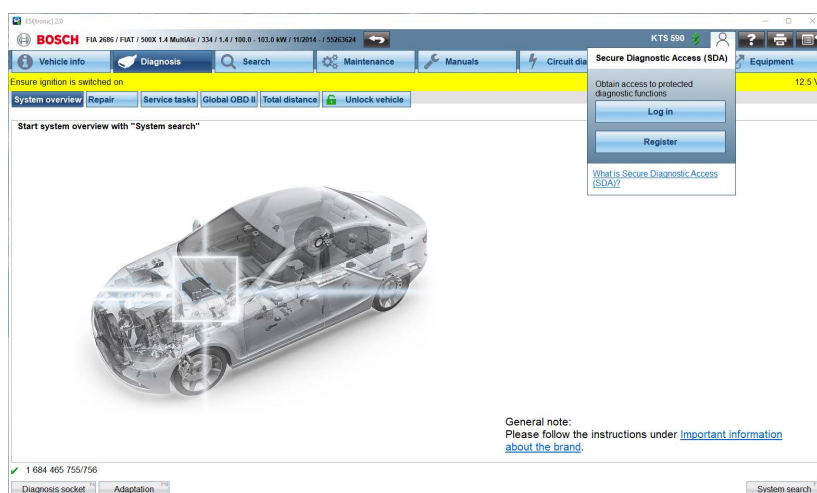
ESI[tronic] 2.0

BOSCH FIA 2686 / FIAT / 500X 1.4 MultiAir / 334 / 1.4 / 100.0 - 103.0 kW / 11/2014 - / 55263624

KTS 590

Vehicle info
Diagnosis
Search
Maintenance
Manuals
Circuit dia
Equipment

Ensure ignition is switched on
12.5 V

System overview
Repair
Service tasks
Global OBD II
Total distance
Unlock vehicle

Start system overview with "System search"

Secure Diagnostic Access (SDA)

Obtain access to protected diagnostic functions

Log in

Register

What is Secure Diagnostic Access (SDA)?

General note:
Please follow the instructions under Important information about the brand.

1 684 465 755/756

Diagnosis socket
Adaptation
System search